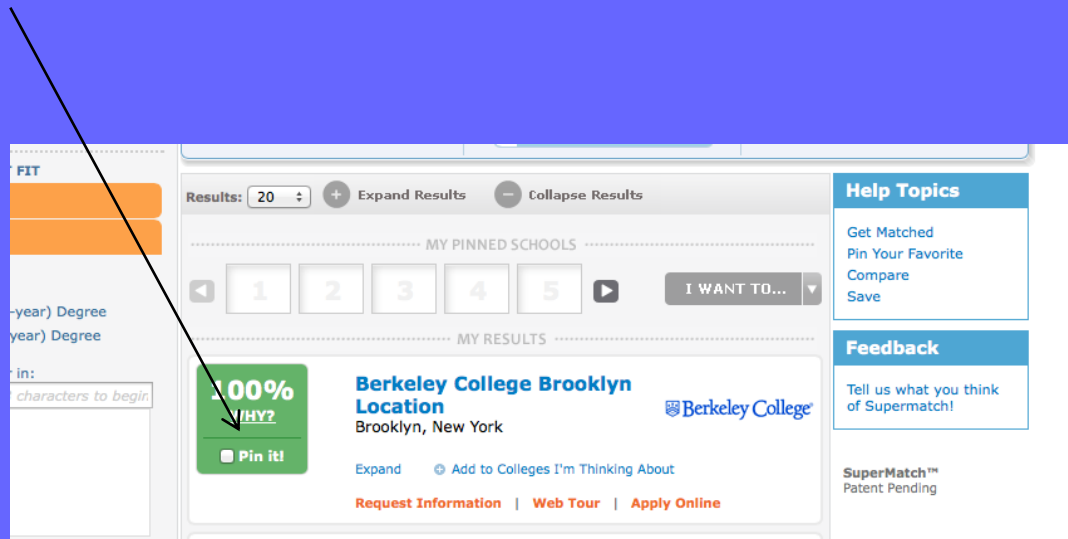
FIT

-year) Degree
year) Degree

in:
characters to begin

Results: 20 Expand Results Collapse Results

MY PINNED SCHOOLS

1 2 3 4 5

I WANT TO...

MY RESULTS

100%
WHY?
Pin it!

Berkeley College Brooklyn Location
Brooklyn, New York

Berkeley College

Expand Add to Colleges I'm Thinking About

Request Information | Web Tour | Apply Online

Help Topics

Get Matched
Pin Your Favorite
Compare
Save

Feedback

Tell us what you think of Supermatch!

SuperMatch™
Patent Pending